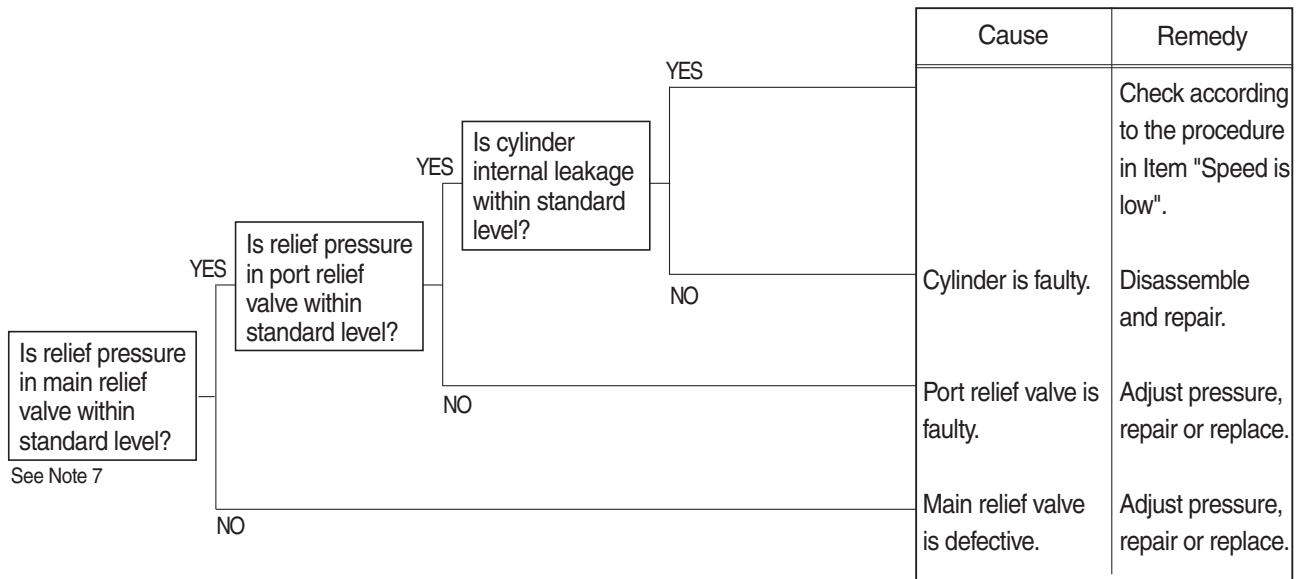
Is relief pressure in main relief valve within standard level?

See Note 7

YES

Is relief pressure in port relief valve within standard level?

YES

Is cylinder internal leakage within standard level?

YES

NO

NO

NO

| Cause | Remedy |
|---|---|
| | Check according to the procedure in Item "Speed is low". |
| Cylinder is faulty. | Disassemble and repair. |
| Port relief valve is faulty. | Adjust pressure, repair or replace. |
| Main relief valve is defective. | Adjust pressure, repair or replace. |